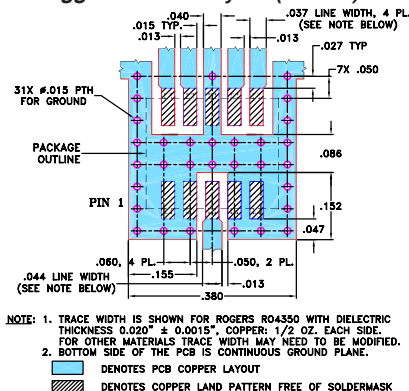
.040
.015 TYP.
.013
.037 LINE WIDTH, 4 PL.
(SEE NOTE BELOW)
.013
.027 TYP
7X .050
31X ⌀.015 PTH
FOR GROUND
PACKAGE
OUTLINE
.086
PIN 1
.152
.047
.060, 4 PL.
.155
.050, 2 PL.
.013
.044 LINE WIDTH
(SEE NOTE BELOW)
.380

NOTE: 1. TRACE WIDTH IS SHOWN FOR ROGERS RO4350 WITH DIELECTRIC THICKNESS 0.020" ± 0.0015", COPPER: 1/2 OZ. EACH SIDE. FOR OTHER MATERIALS TRACE WIDTH MAY NEED TO BE MODIFIED.
2. BOTTOM SIDE OF THE PCB IS CONTINUOUS GROUND PLANE.

DENOTES PCB COPPER LAYOUT
DENOTES COPPER LAND PATTERN FREE OF SOLDERMASK